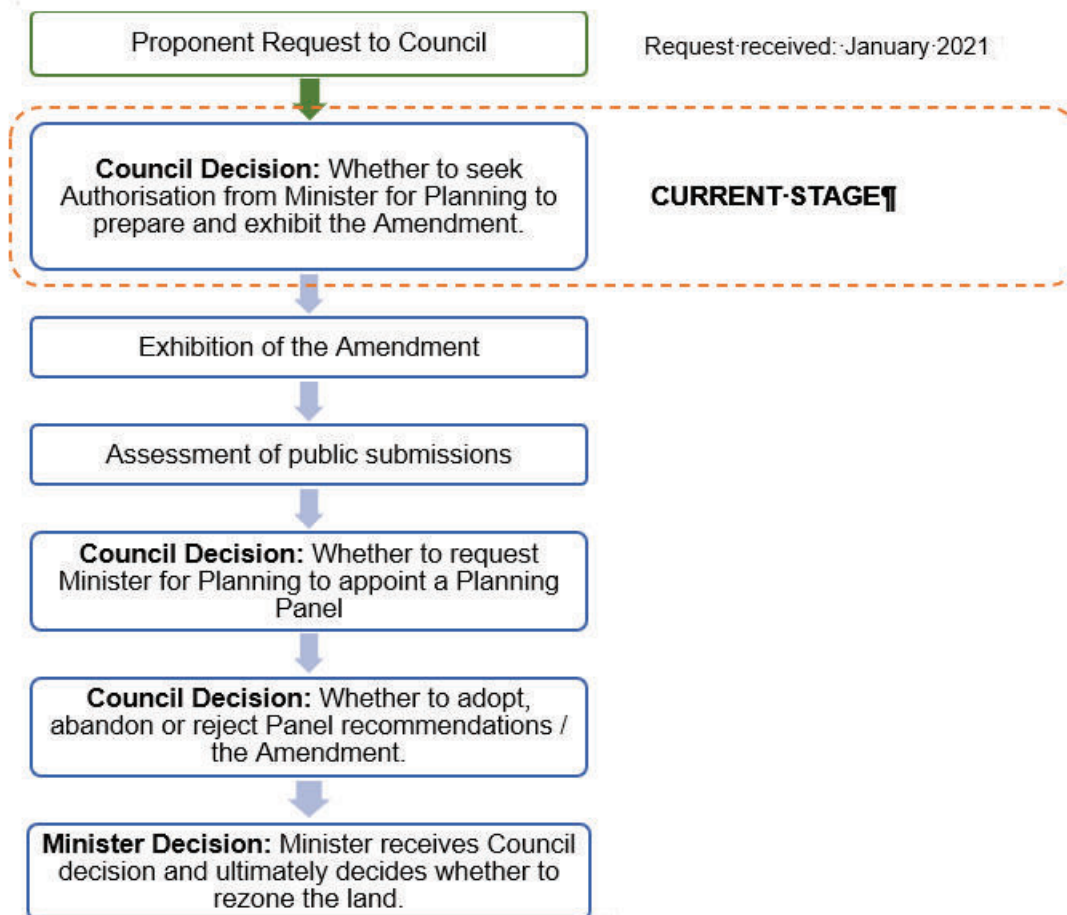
Proponent Request to Council

Request·received:·January·2021

**Council Decision:** Whether to seek Authorisation from Minister for Planning to prepare and exhibit the Amendment.

CURRENT·STAGE¶

Exhibition of the Amendment

Assessment of public submissions

**Council Decision:** Whether to request Minister for Planning to appoint a Planning Panel

**Council Decision:** Whether to adopt, abandon or reject Panel recommendations / the Amendment.

**Minister Decision:** Minister receives Council decision and ultimately decides whether to rezone the land.